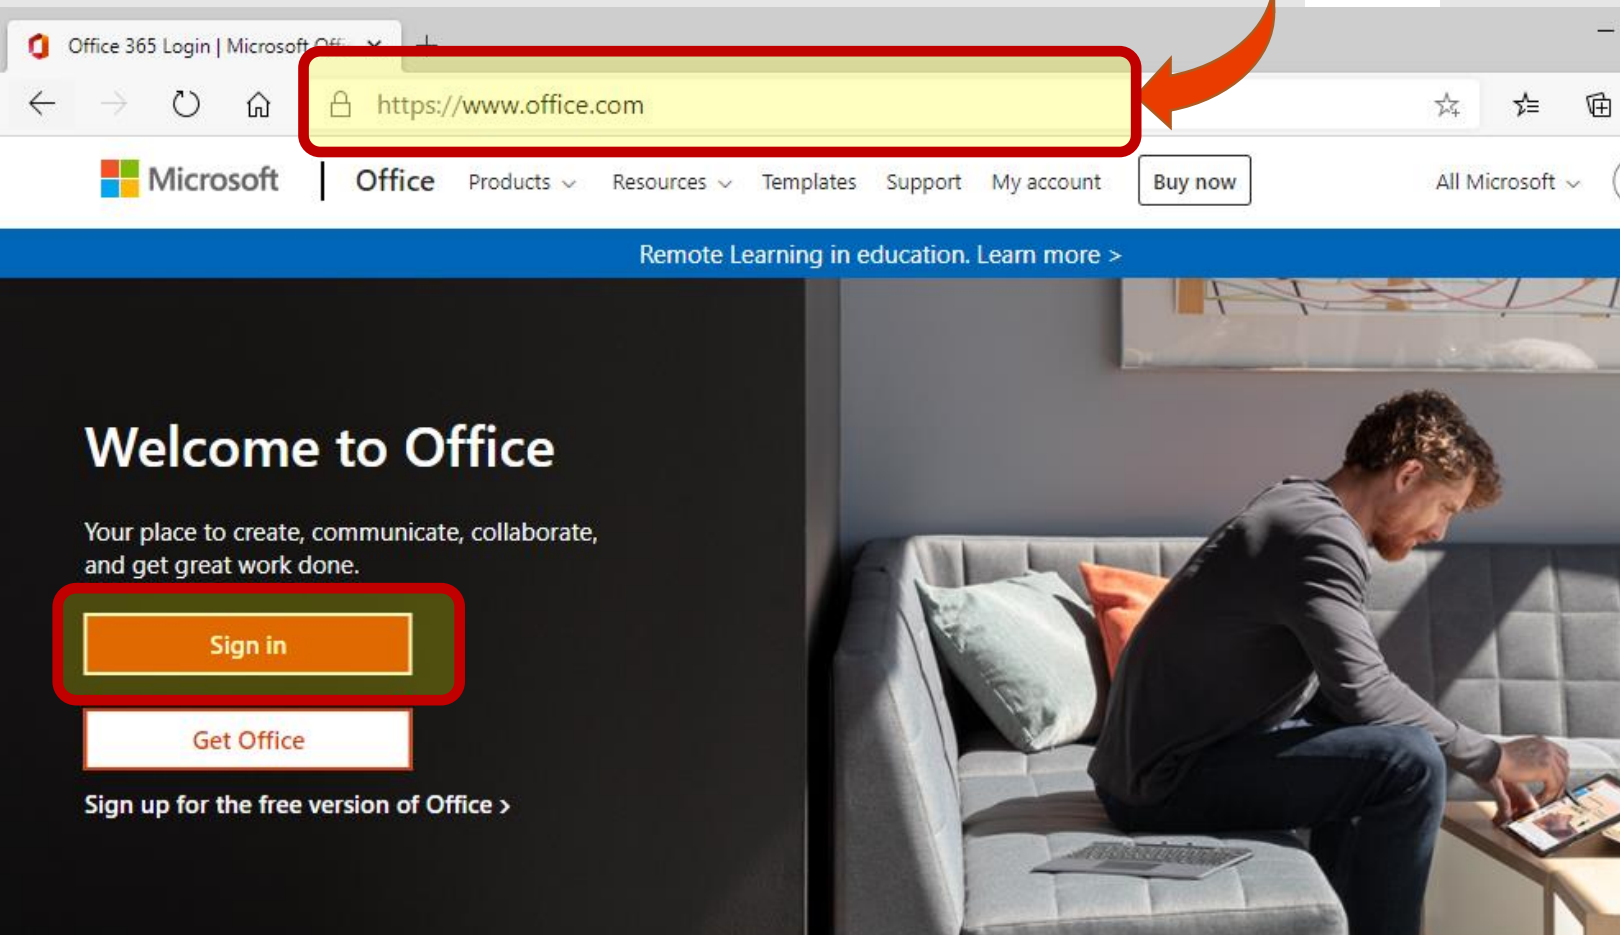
Office 365 Login | Microsoft Off

https://www.office.com

Microsoft | Office Products Resources Templates Support My account Buy now All Microsoft

Remote Learning in education. Learn more >

Welcome to Office

Your place to create, communicate, collaborate, and get great work done.

Sign in

Get Office

Sign up for the free version of Office ›